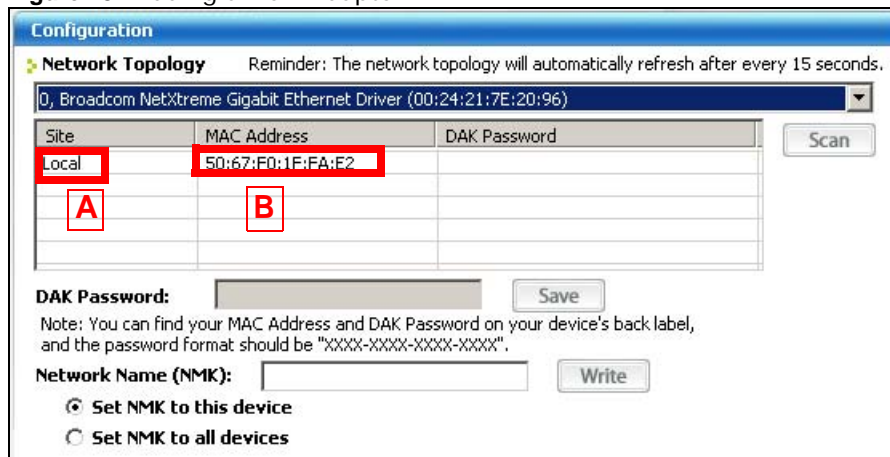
Configuration

Network Topology Reminder: The network topology will automatically refresh after every 15 seconds.

0, Broadcom NetXtreme Gigabit Ethernet Driver (00:24:21:7E:20:96)

| Site | MAC Address | DAK Password |
|---|---|---|
| Local | 50:67:F0:1E:FA:E2 | |

A B

Scan

DAK Password: Save

Note: You can find your MAC Address and DAK Password on your device's back label, and the password format should be "XXXX-XXXX-XXXX-XXXX".

Network Name (NMK): Write

Set NMK to this device

Set NMK to all devices